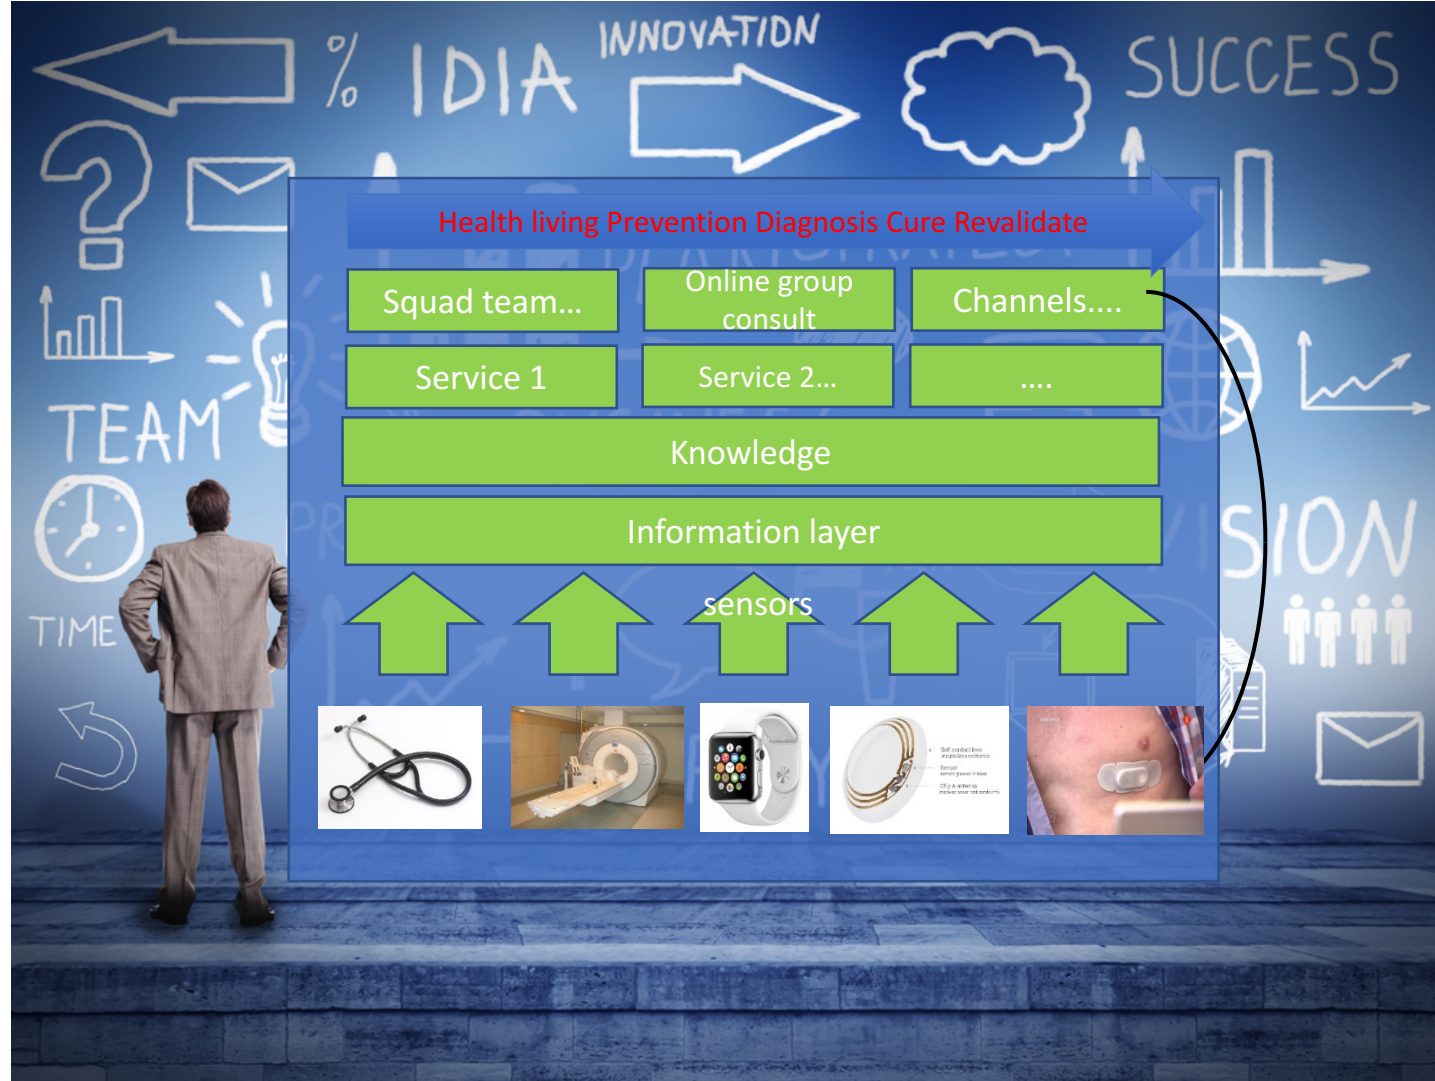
%
IDIA
INNOVATION
SUCCESS
TEAM
TIME
SION

Health living Prevention Diagnosis Cure Revalidate

| Squad team... | Online group consult | Channels.... |
|---|---|---|
| Service 1 | Service 2... | .... |

Knowledge

Information layer

sensors

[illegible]